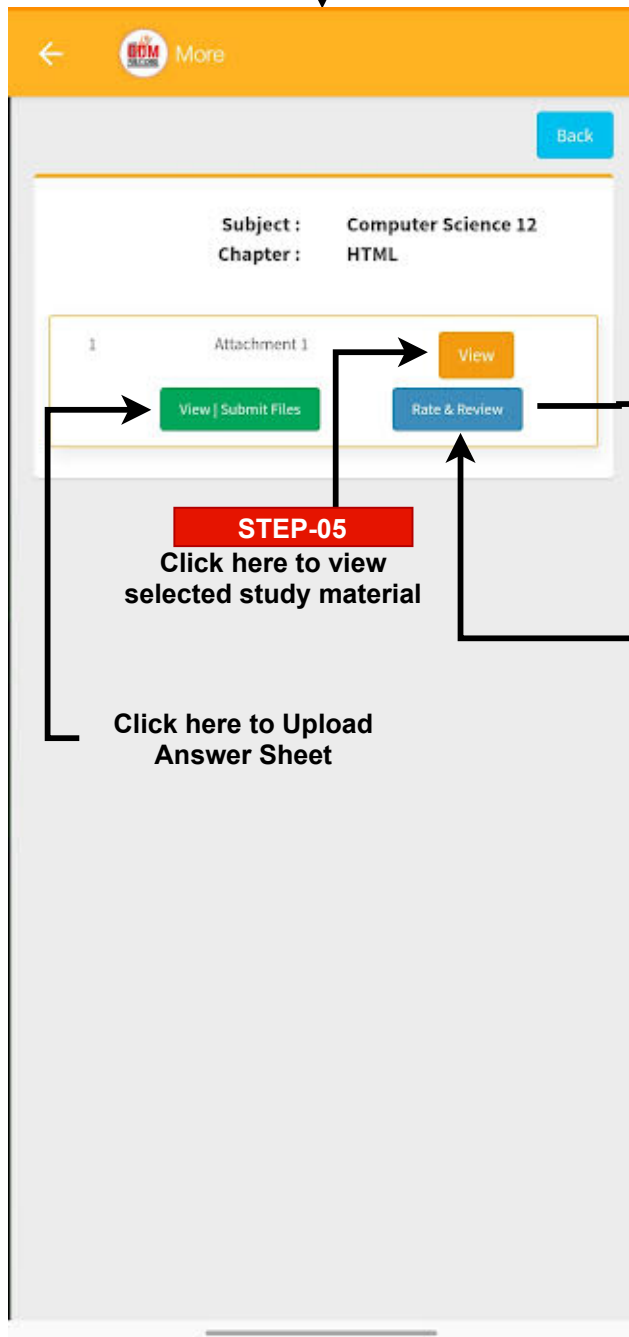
←  More

Back

Subject : Computer Science 12
Chapter : HTML

1 Attachment 1

View

View | Submit Files

Rate & Review

STEP-05
Click here to view selected study material

Click here to Upload Answer Sheet